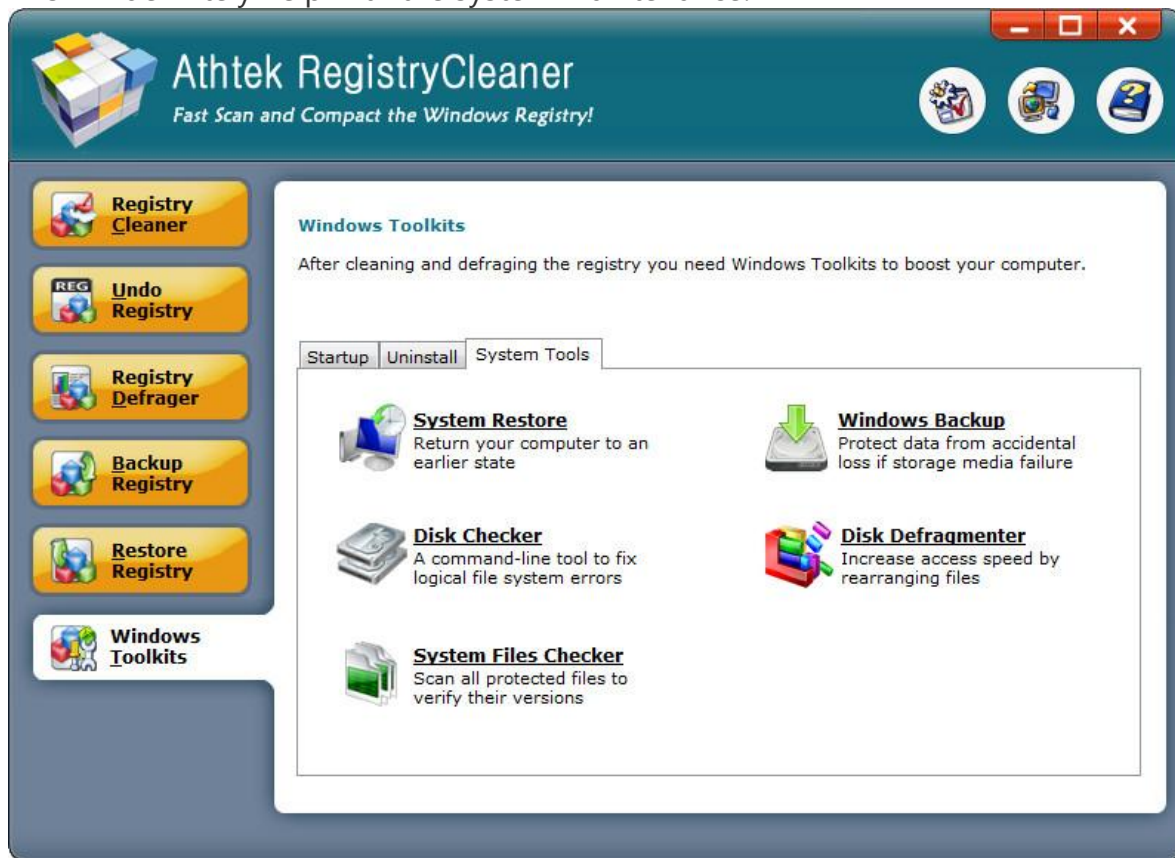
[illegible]

Athtek RegistryCleaner

Fast Scan and Compact the Windows Registry!

Registry Cleaner

REG

Undo Registry

Registry Defrager

Backup Registry

Restore Registry

Windows Toolkits

Windows Toolkits

After cleaning and defraging the registry you need Windows Toolkits to boost your computer.

Startup | Uninstall | System Tools

System Restore
Return your computer to an earlier state

Windows Backup
Protect data from accidental loss if storage media failure

Disk Checker
A command-line tool to fix logical file system errors

Disk Defragmenter
Increase access speed by rearranging files

System Files Checker
Scan all protected files to verify their versions